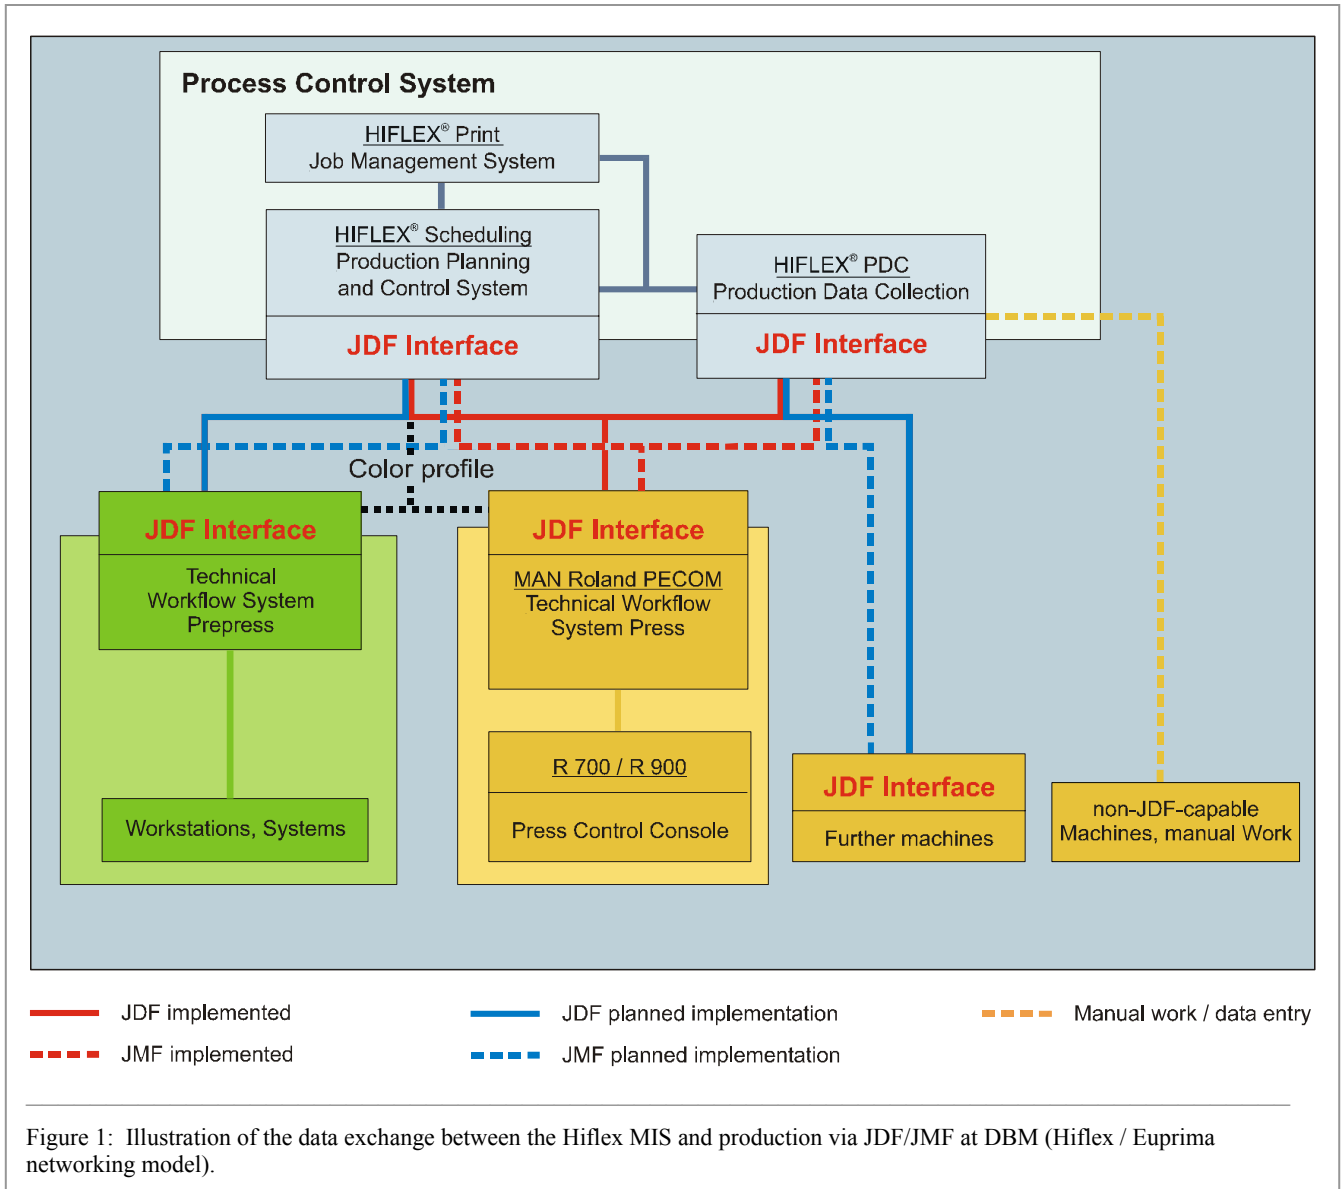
Process Control System

HIFLEX® Print
Job Management System

HIFLEX® Scheduling
Production Planning
and Control System

JDF Interface

HIFLEX® PDC
Production Data Collection

JDF Interface

Color profile

JDF Interface

Technical
Workflow System
Prepress

Workstations, Systems

JDF Interface

MAN Roland PECOM
Technical Workflow
System Press

R 700 / R 900

Press Control Console

JDF Interface

Further machines

non-JDF-capable
Machines, manual Work

JDF implemented

JMF implemented

JDF planned implementation

JMF planned implementation

Manual work / data entry

Figure 1: Illustration of the data exchange between the Hiflex MIS and production via JDF/JMF at DBM (Hiflex / Euprima networking model).